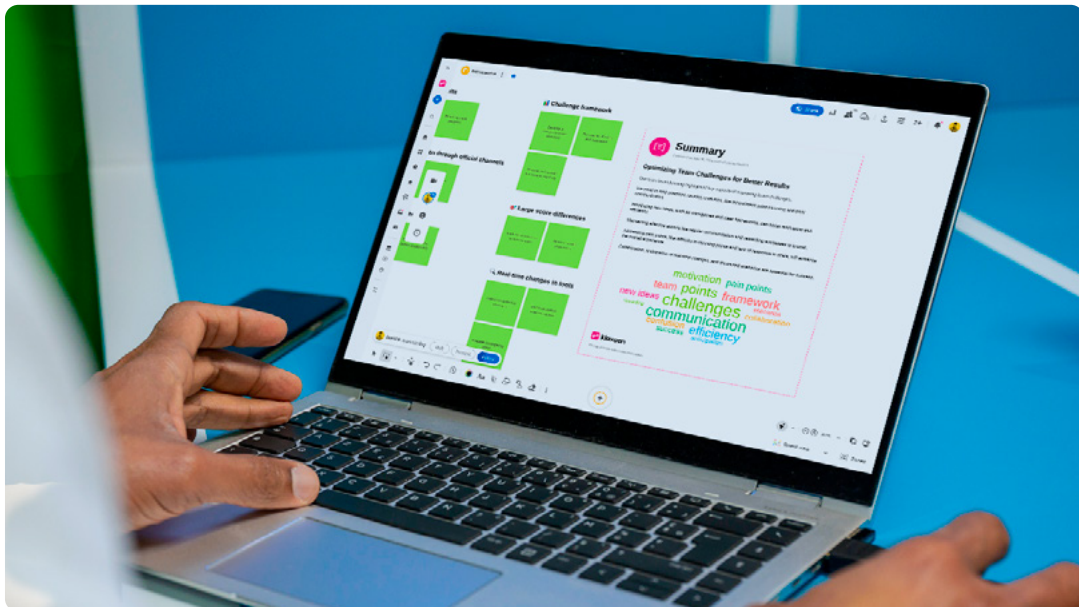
Challenge framework

Go through official channels

Large vision differences

Real-time changes in tools

Summary

Optimizing Team Challenges for Better Results

motivation
team
points
pain points
new ideas
challenges
framework
communication
efficiency
success